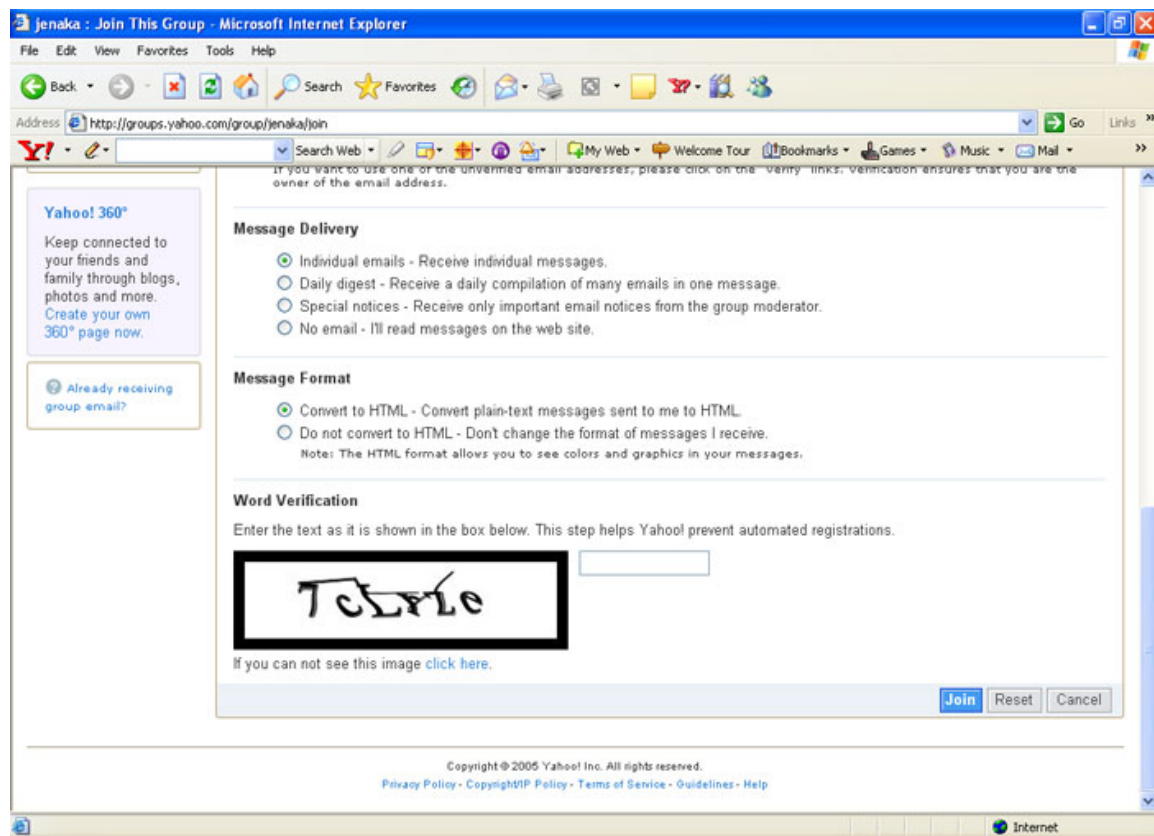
jenaka : Join This Group - Microsoft Internet Explorer

File Edit View Favorites Tools Help

Back Search Favorites

Address http://groups.yahoo.com/group/jenaka/join Go Links

Y! Search Web My Web Welcome Tour Bookmarks Games Music Mail

If you want to use one of the unverified email addresses, please click on the "Verify" links. Verification ensures that you are the owner of the email address.

Yahoo! 360°

Keep connected to your friends and family through blogs, photos and more. Create your own 360° page now.

Already receiving group email?

Message Delivery

Individual emails - Receive individual messages.
Daily digest - Receive a daily compilation of many emails in one message.
Special notices - Receive only important email notices from the group moderator.
No email - I'll read messages on the web site.

Message Format

Convert to HTML - Convert plain-text messages sent to me to HTML.
Do not convert to HTML - Don't change the format of messages I receive.
Note: The HTML format allows you to see colors and graphics in your messages.

Word Verification

Enter the text as it is shown in the box below. This step helps Yahoo! prevent automated registrations.

TcLrle

If you can not see this image click here.

Join Reset Cancel

Copyright © 2005 Yahoo! Inc. All rights reserved.
Privacy Policy - Copyright/IP Policy - Terms of Service - Guidelines - Help

Internet